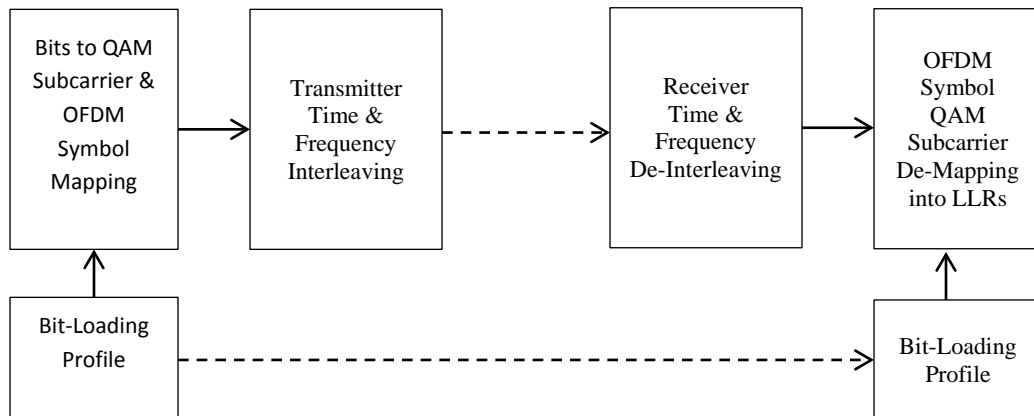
Bits to QAM Subcarrier & OFDM Symbol Mapping

Transmitter Time & Frequency Interleaving

Receiver Time & Frequency De-Interleaving

OFDM Symbol QAM Subcarrier De-Mapping into LLRs

Bit-Loading Profile

Bit-Loading Profile